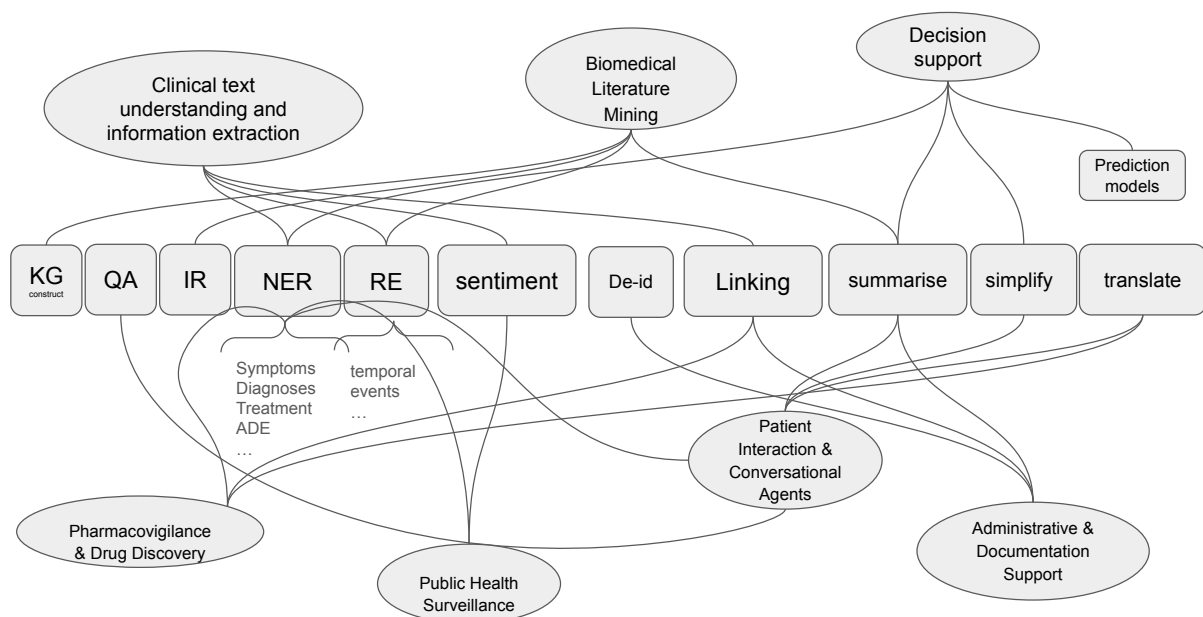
Clinical text understanding and information extraction

Biomedical Literature Mining

Decision support

Prediction models

KG construct

QA

IR

NER

RE

sentiment

De-id

Linking

summarise

simplify

translate

Symptoms
Diagnoses
Treatment
ADE
…

temporal
events
…

Patient Interaction & Conversational Agents

Pharmacovigilance & Drug Discovery

Public Health Surveillance

Administrative & Documentation Support